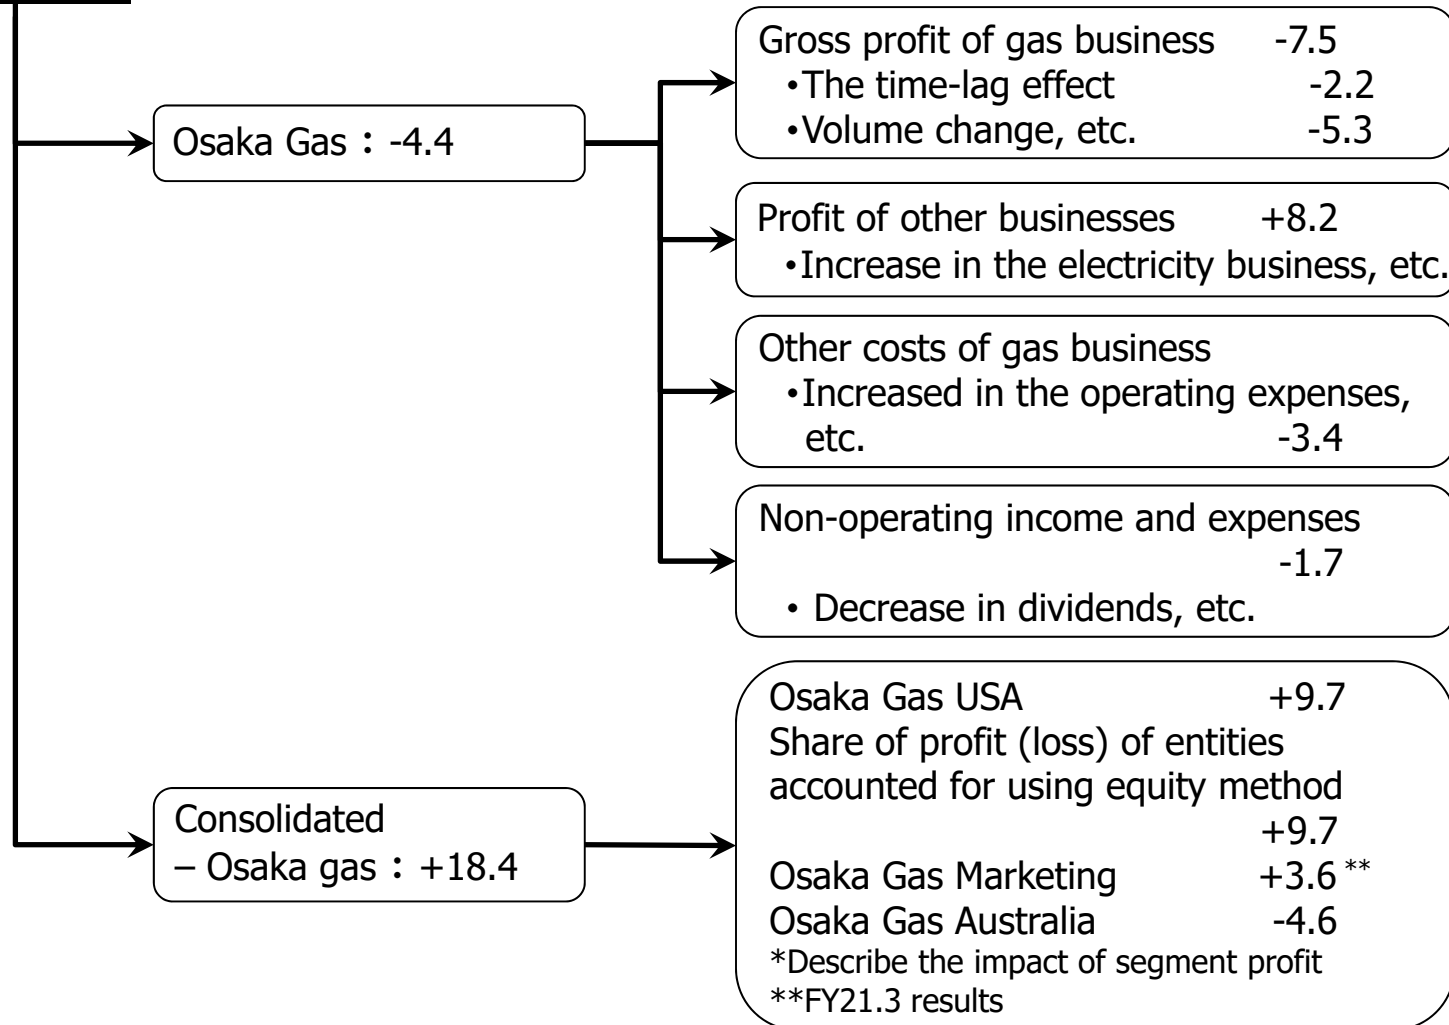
Osaka Gas : -4.4

Gross profit of gas business -7.5
•The time-lag effect -2.2
•Volume change, etc. -5.3

Profit of other businesses +8.2
•Increase in the electricity business, etc.

Other costs of gas business
•Increased in the operating expenses, etc. -3.4

Non-operating income and expenses -1.7
• Decrease in dividends, etc.

Consolidated – Osaka gas : +18.4

Osaka Gas USA +9.7
Share of profit (loss) of entities accounted for using equity method +9.7
Osaka Gas Marketing +3.6 **
Osaka Gas Australia -4.6
*Describe the impact of segment profit
**FY21.3 results